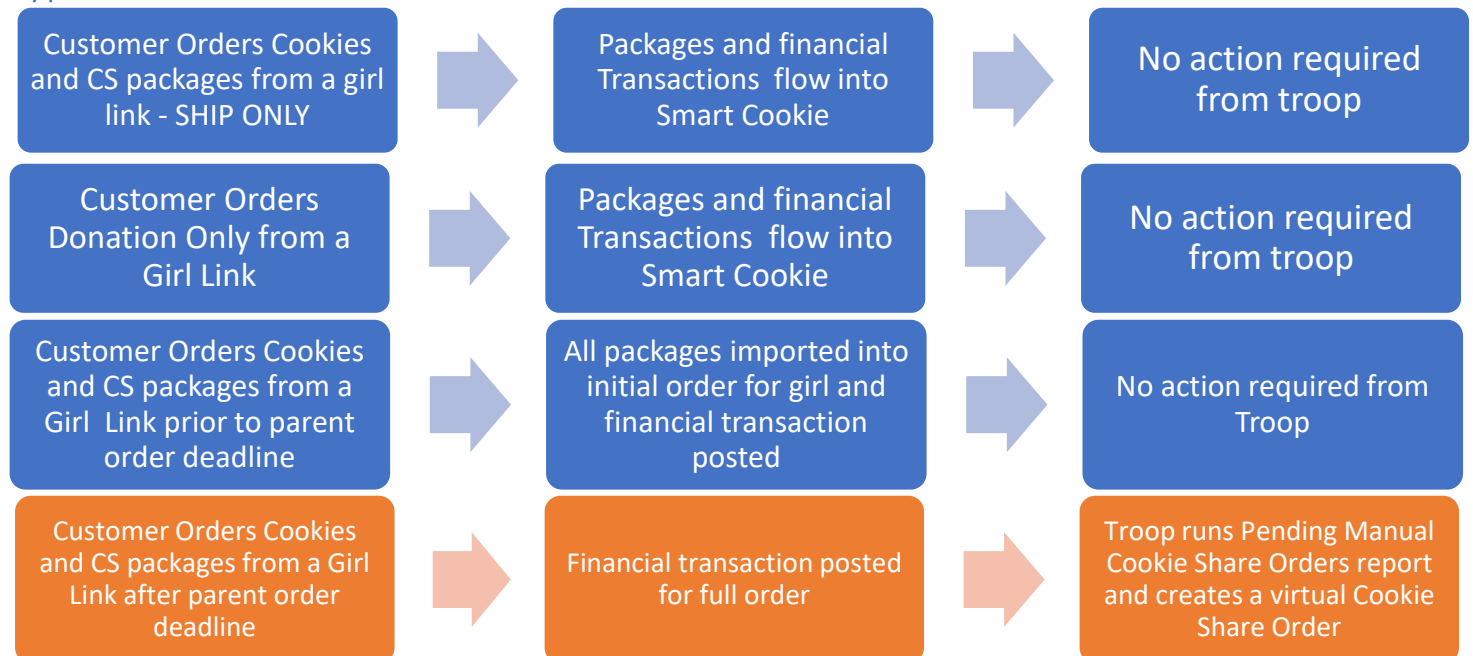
Customer Orders Cookies and CS packages from a girl link - SHIP ONLY

Packages and financial Transactions flow into Smart Cookie

No action required from troop

Customer Orders Donation Only from a Girl Link

Packages and financial Transactions flow into Smart Cookie

No action required from troop

Customer Orders Cookies and CS packages from a Girl Link prior to parent order deadline

All packages imported into initial order for girl and financial transaction posted

No action required from Troop

Customer Orders Cookies and CS packages from a Girl Link after parent order deadline

Financial transaction posted for full order

Troop runs Pending Manual Cookie Share Orders report and creates a virtual Cookie Share Order